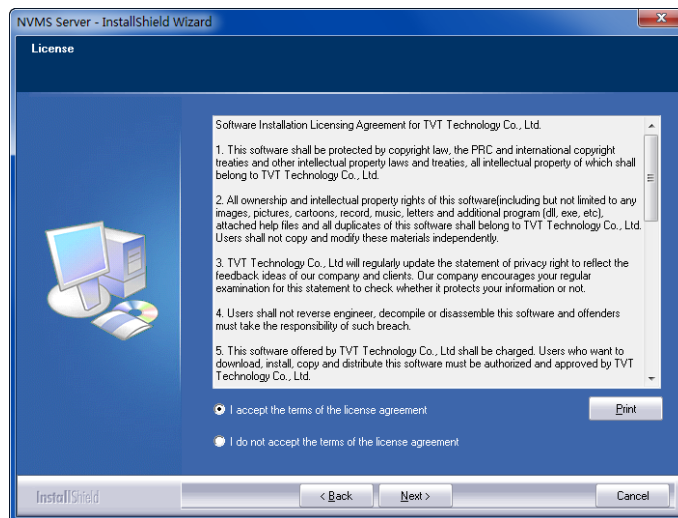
NVMS Server - InstallShield Wizard

License

Software Installation Licensing Agreement for TVT Technology Co., Ltd.

1. This software shall be protected by copyright law, the PRC and international copyright treaties and other intellectual property laws and treaties, all intellectual property of which shall belong to TVT Technology Co., Ltd.

2. All ownership and intellectual property rights of this software(including but not limited to any images, pictures, cartoons, record, music, letters and additional program (dll, exe, etc), attached help files and all duplicates of this software shall belong to TVT Technology Co., Ltd. Users shall not copy and modify these materials independently.

3. TVT Technology Co., Ltd will regularly update the statement of privacy right to reflect the feedback ideas of our company and clients. Our company encourages your regular examination for this statement to check whether it protects your information or not.

4. Users shall not reverse engineer, decompile or disassemble this software and offenders must take the responsibility of such breach.

5. This software offered by TVT Technology Co., Ltd shall be charged. Users who want to download, install, copy and distribute this software must be authorized and approved by TVT Technology Co., Ltd.

I accept the terms of the license agreement

Print

I do not accept the terms of the license agreement

InstallShield

< Back

Next >

Cancel